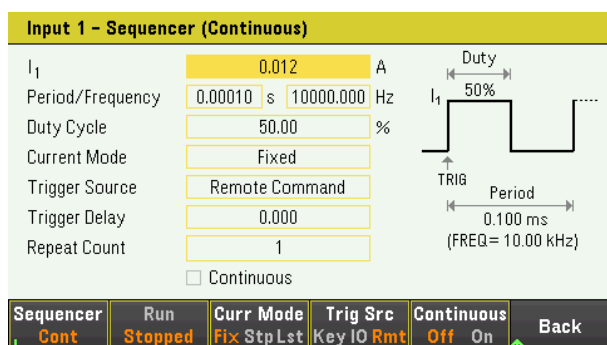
Input 1 – Sequencer (Continuous)

$I_1$ 0.012 A

Period/Frequency 0.00010 s 10000.000 Hz

Duty Cycle 50.00 %

Current Mode Fixed

Trigger Source Remote Command

Trigger Delay 0.000

Repeat Count 1

Continuous

Duty

50%

$I_1$

TRIG

Period

0.100 ms

(FREQ= 10.00 kHz)

Sequencer Cont

Run Stopped

Curr Mode Fix Stp Lst

Trig Src Key IO Rmt

Continuous Off On

Back